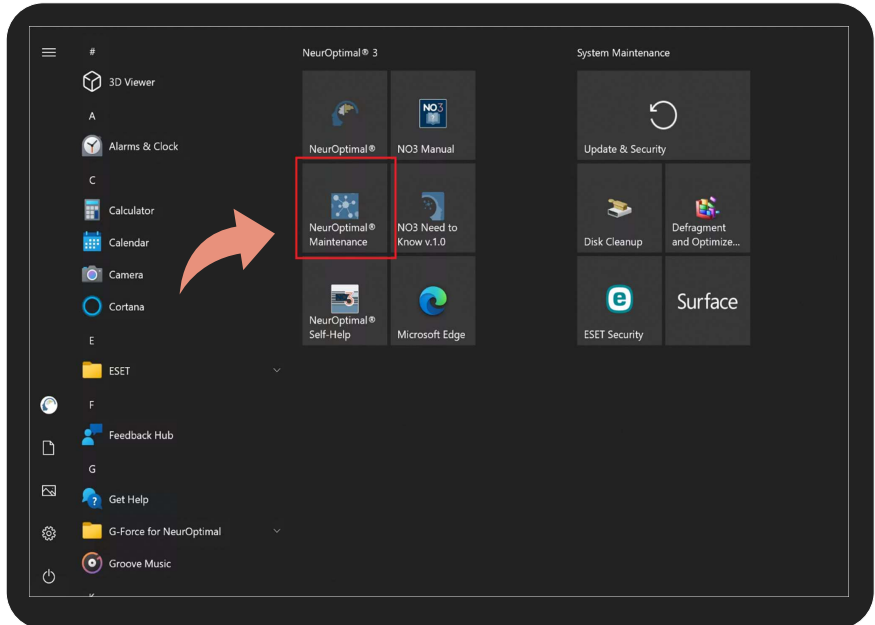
#
3D Viewer
A
Alarms & Clock
C
Calculator
Calendar
Camera
Cortana
E
ESET
F
Feedback Hub
G
Get Help
G-Force for NeurOptimal
Groove Music

NeurOptimal® 3
NeurOptimal®
NO3
NO3 Manual
NeurOptimal® Maintenance
NO3 Need to Know v.1.0
NeurOptimal® Self-Help
Microsoft Edge

System Maintenance
Update & Security
Disk Cleanup
Defragment and Optimize...
ESET Security
Surface